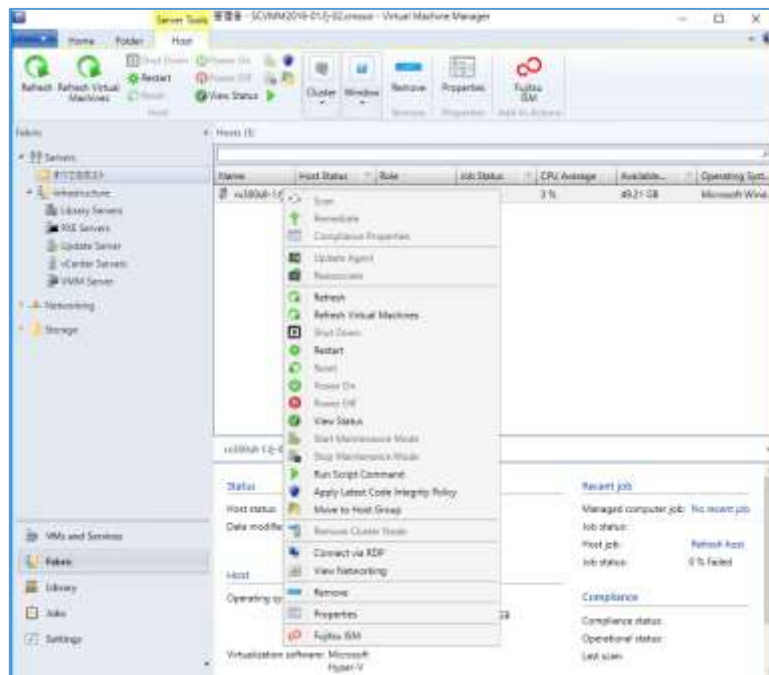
Server Tools 管理者 - SCVMM2019-01.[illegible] - Virtual Machine Manager

Home Folder Host

Refresh Refresh Virtual Machines Shut Down Restart Reset Host Power On Power Off View Status Cluster Window Remove Remove Properties Properties Fujitsu ISM Add-In Actions

Fabric

Servers
すべてのホスト
Infrastructure
Library Servers
PXE Servers
Update Server
vCenter Servers
VMM Server
Networking
Storage

Hosts (1)

| Name | Host Status | Role | Job Status | CPU Average | Available... | Operating Syst... |
|---|---|---|---|---|---|---|
| rx300s8-1... | | | | 3 % | 49.21 GB | Microsoft Wind... |

Scan
Remediate
Compliance Properties
Update Agent
Reassociate
Refresh
Refresh Virtual Machines
Shut Down
Restart
Reset
Power On
Power Off
View Status
Start Maintenance Mode
Stop Maintenance Mode
Run Script Command
Apply Latest Code Integrity Policy
Move to Host Group
Remove Cluster Node
Connect via RDP
View Networking
Remove
Properties
Fujitsu ISM

rx300s8-1...

Status
Host status:
Date modified:

Host
Operating sy...
Virtualization software: Microsoft Hyper-V

Recent job
Managed computer job: No recent job
Job status:
Host job: Refresh host
Job status: 0 % Failed

Compliance
Compliance status:
Operational status:
Last scan:

VMs and Services
Fabric
Library
Jobs
Settings